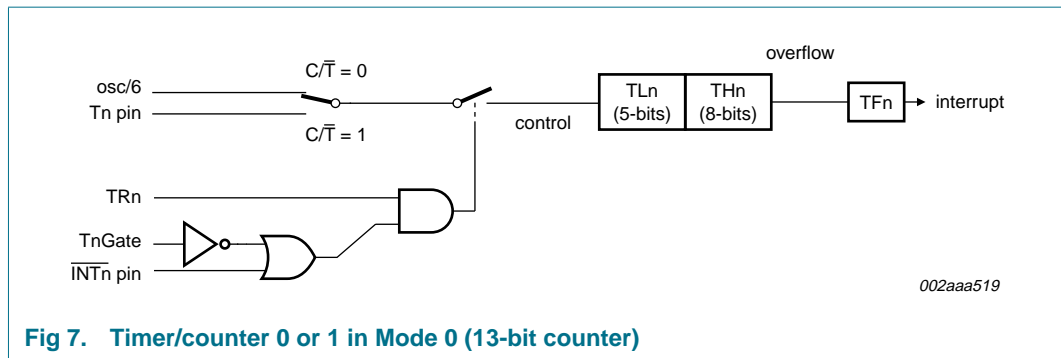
osc/6
Tn pin
$C/\overline{T} = 0$
$C/\overline{T} = 1$
control
TLn (5-bits)
THn (8-bits)
overflow
TFn
interrupt
TRn
TnGate
$\overline{INTn}$ pin
002aaa519

Fig 7. Timer/counter 0 or 1 in Mode 0 (13-bit counter)